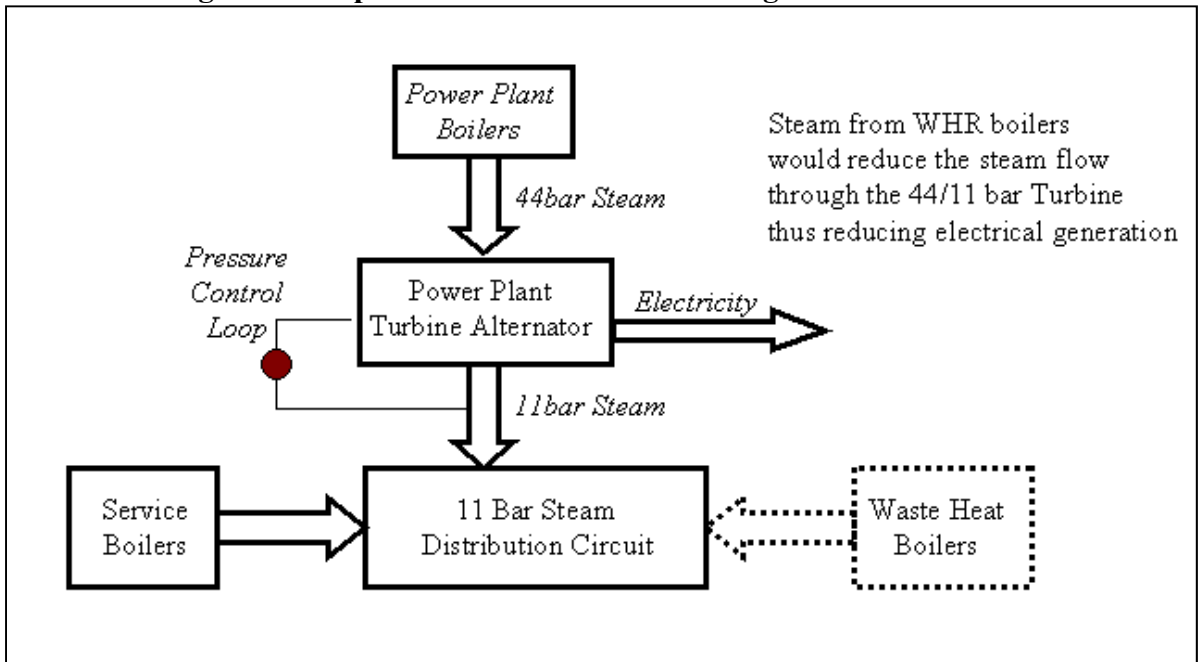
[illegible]

Power Plant Boilers

44bar Steam

Steam from WHR boilers would reduce the steam flow through the 44/11 bar Turbine thus reducing electrical generation

Pressure Control Loop

Power Plant Turbine Alternator

Electricity

11bar Steam

Service Boilers

11 Bar Steam Distribution Circuit

Waste Heat Boilers